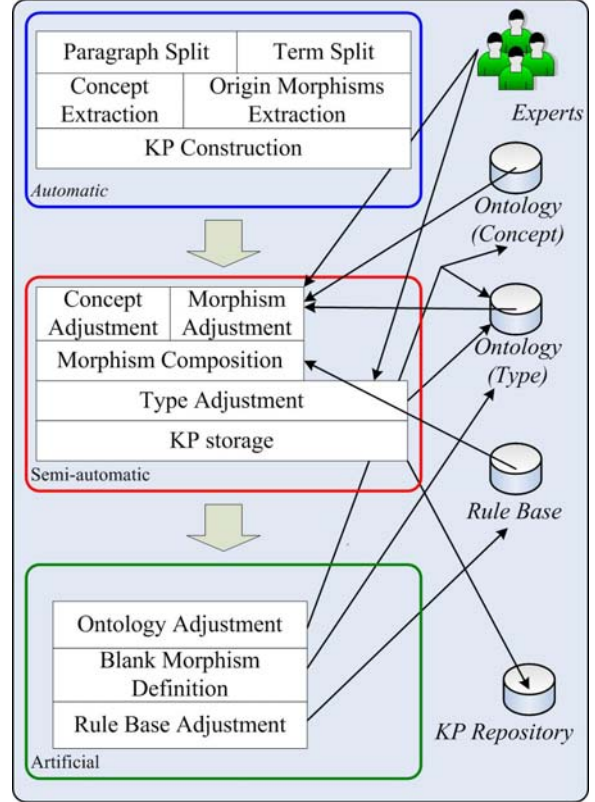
Paragraph Split

Term Split

Concept Extraction

Origin Morphisms Extraction

KP Construction

Automatic

Experts

Ontology (Concept)

Concept Adjustment

Morphism Adjustment

Morphism Composition

Type Adjustment

KP storage

Semi-automatic

Ontology (Type)

Rule Base

Ontology Adjustment

Blank Morphism Definition

Rule Base Adjustment

Artificial

KP Repository